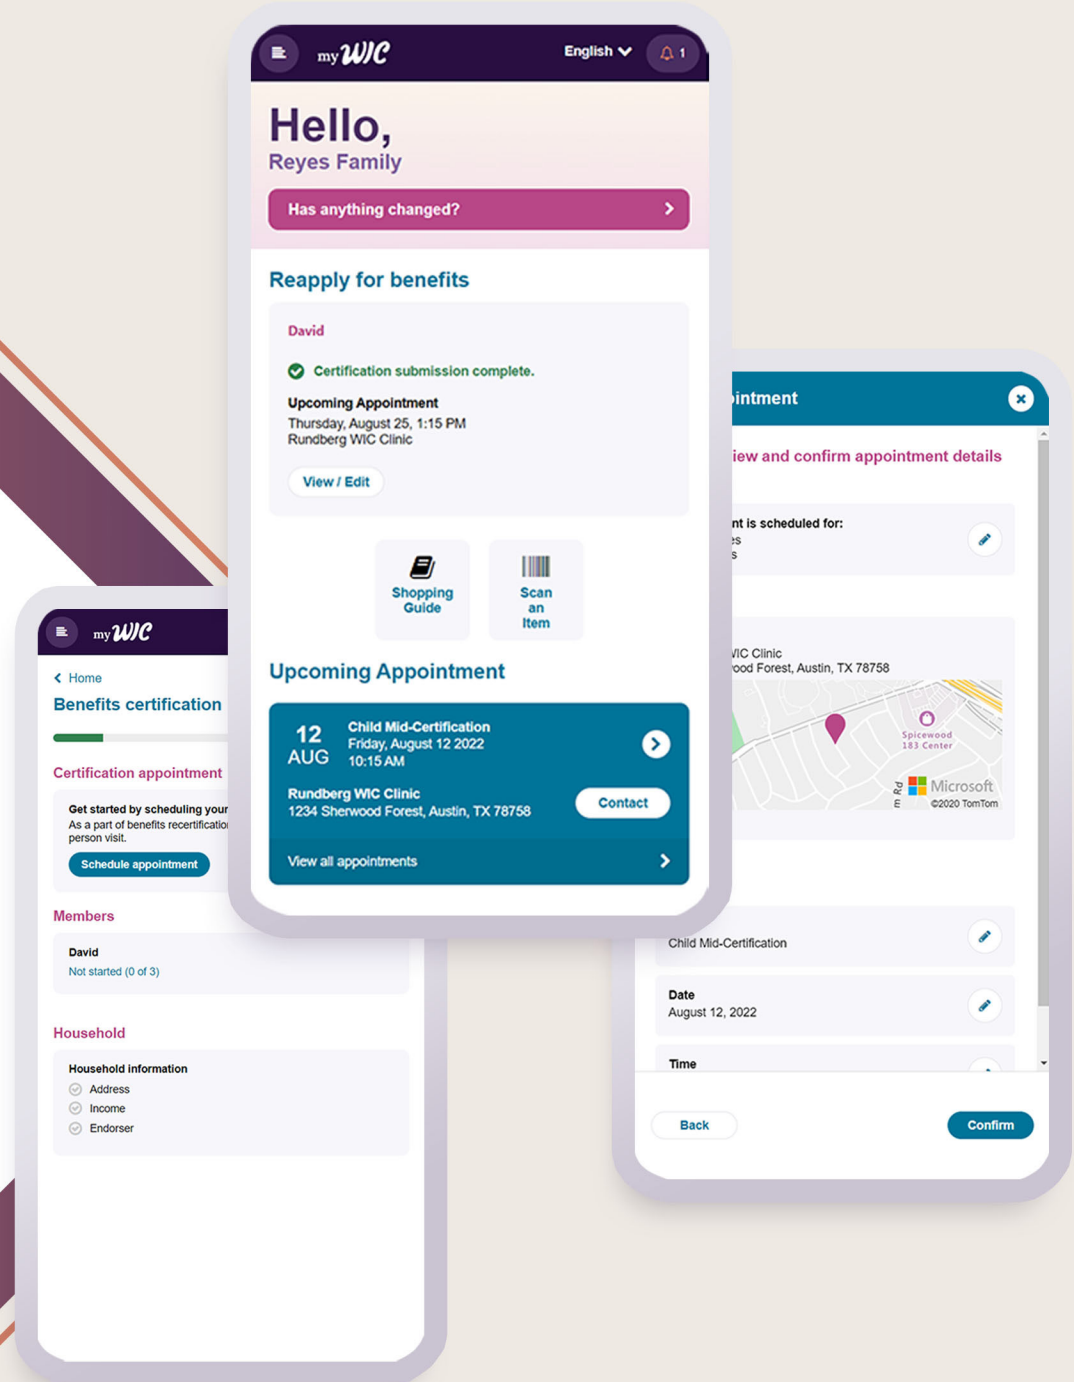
my WIC English 1

Hello,
Reyes Family

Has anything changed?

Reapply for benefits

David

Certification submission complete.

Upcoming Appointment
Thursday, August 25, 1:15 PM
Rundberg WIC Clinic

View / Edit

Shopping Guide

Scan an Item

Upcoming Appointment

12 AUG
Child Mid-Certification
Friday, August 12 2022
10:15 AM

Rundberg WIC Clinic
1234 Sherwood Forest, Austin, TX 78758

Contact

View all appointments

my WIC

Home
Benefits certification

Certification appointment

Get started by scheduling your
As a part of benefits recertificatio
person visit.

Schedule appointment

Members

David
Not started (0 of 3)

Household

Household information
Address
Income
Endorser

intment

iew and confirm appointment details

nt is scheduled for:
es
s

IC Clinic
ood Forest, Austin, TX 78758

Spicewood 183 Center
Microsoft
©2020 TomTom
Rd

Child Mid-Certification

Date
August 12, 2022

Time

Back

Confirm